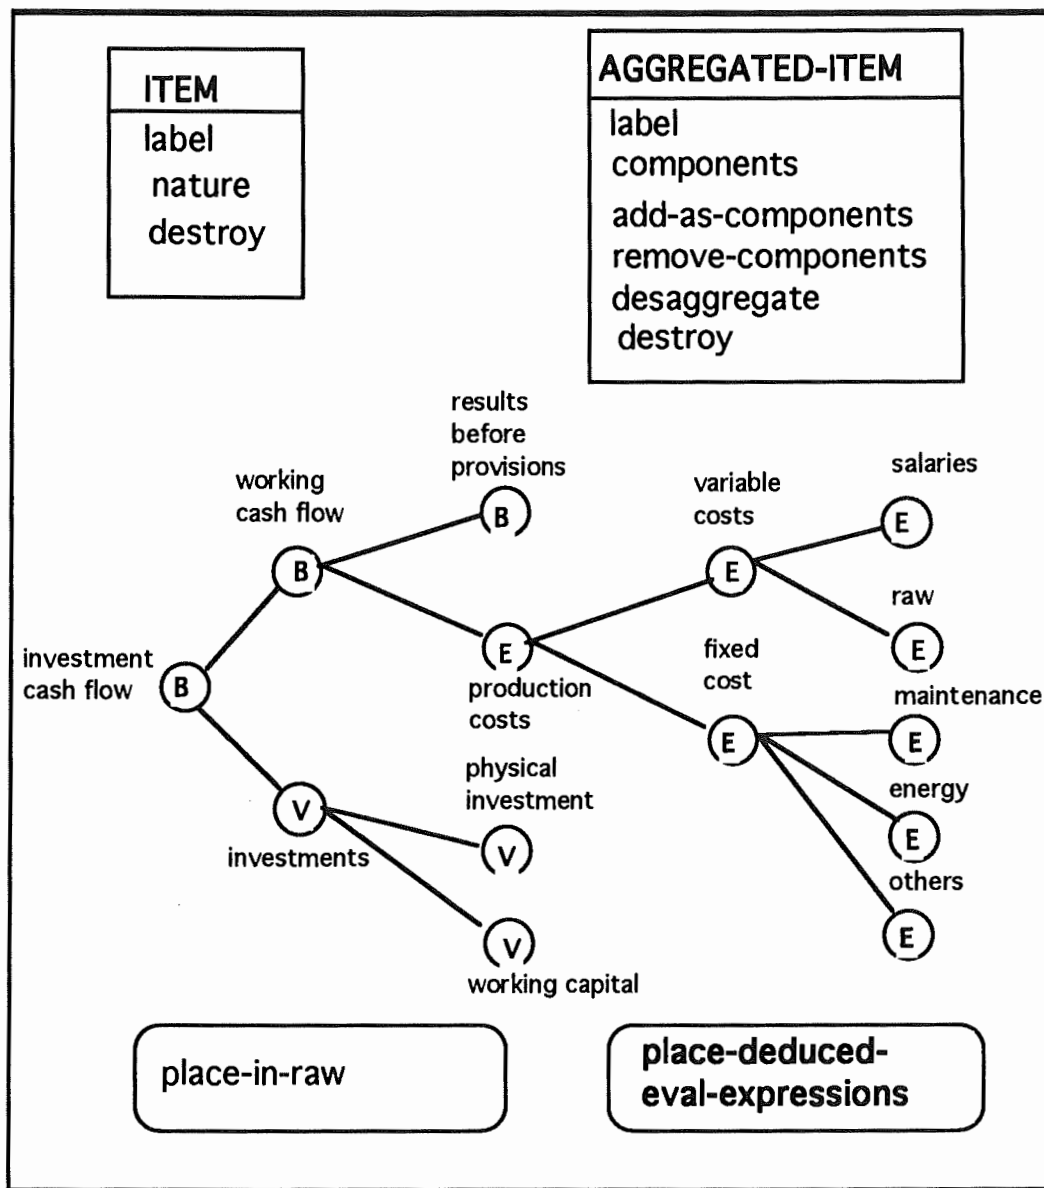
ITEM
label
nature
destroy

AGGREGATED-ITEM
label
components
add-as-components
remove-components
desaggregate
destroy

results before provisions
B
working cash flow
B
variable costs
E
salaries
E
investment cash flow
B
E
production costs
raw
E
fixed cost
E
maintenance
E
energy
E
others
E
V
investments
physical investment
V
V
working capital

place-in-raw

place-deduced-eval-expressions